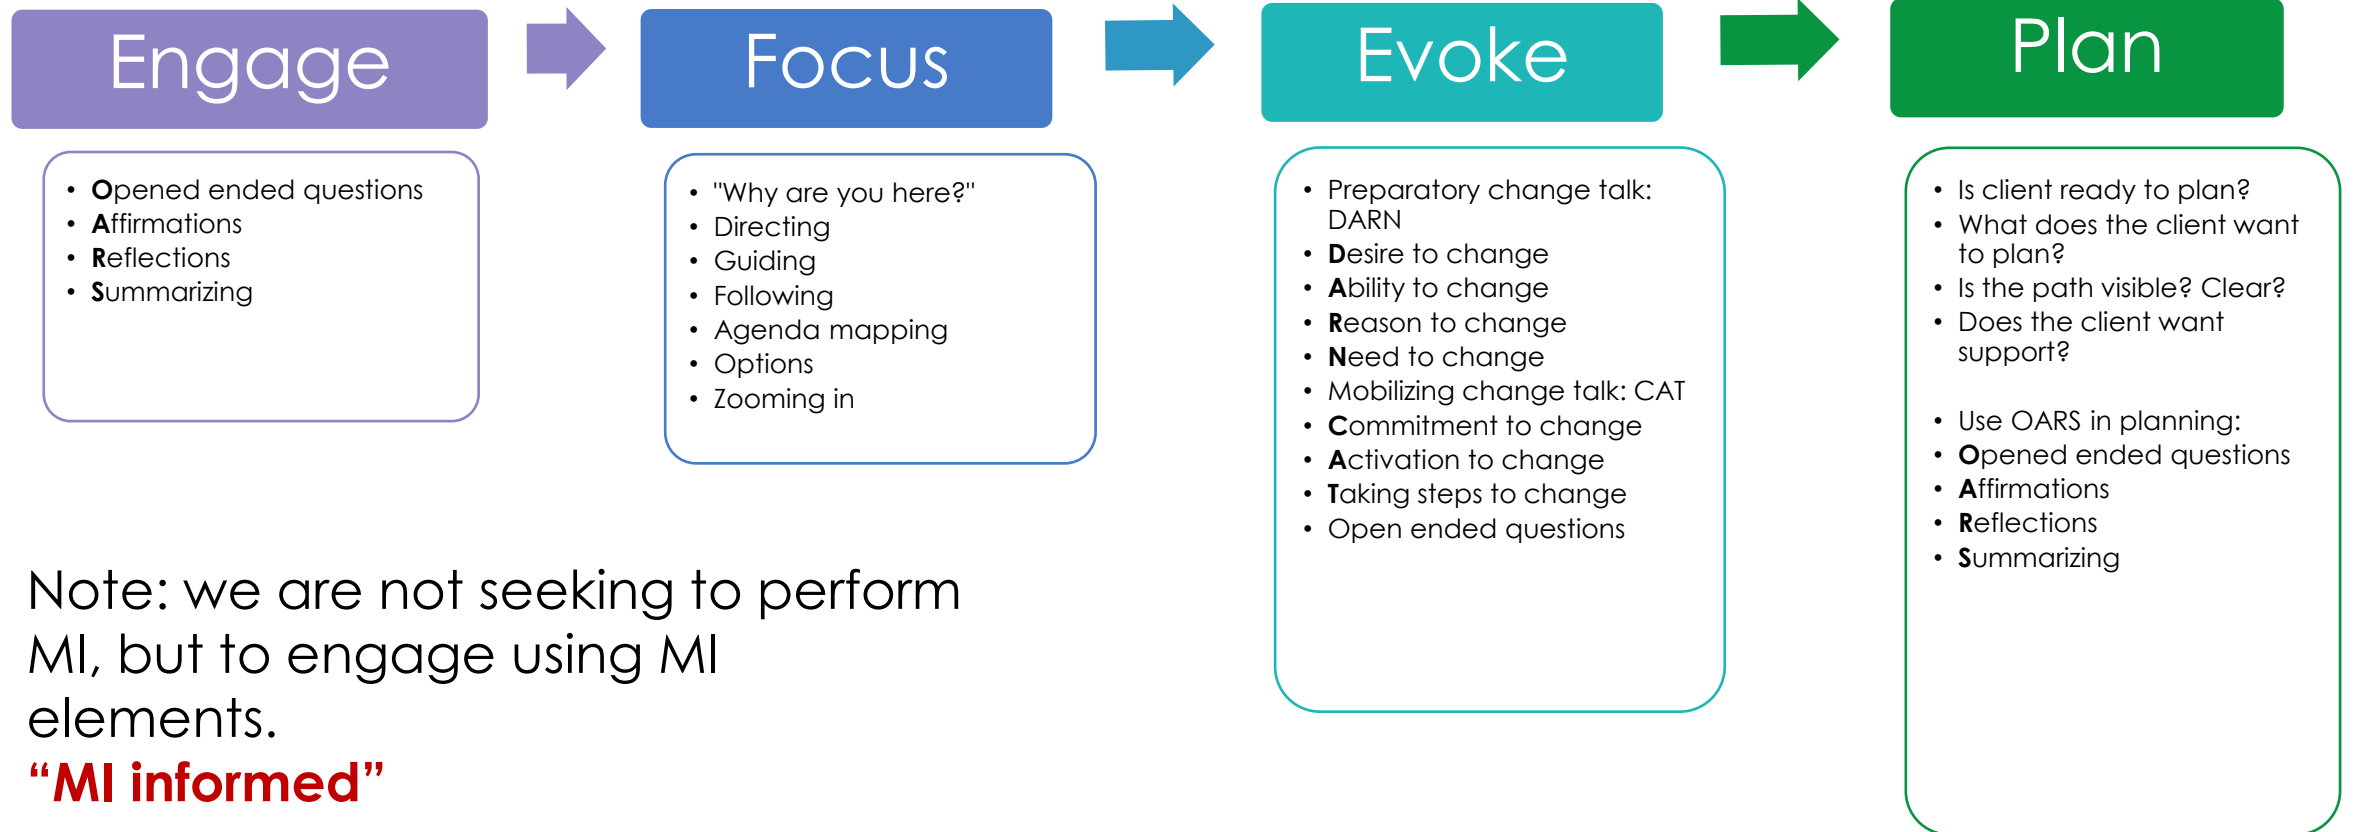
Engage

- Opened ended questions
- Affirmations
- Reflections
- Summarizing

Focus

- "Why are you here?"
- Directing
- Guiding
- Following
- Agenda mapping
- Options
- Zooming in

Evoke

- Preparatory change talk: DARN
- Desire to change
- Ability to change
- Reason to change
- Need to change
- Mobilizing change talk: CAT
- Commitment to change
- Activation to change
- Taking steps to change
- Open ended questions

Plan

- Is client ready to plan?
- What does the client want to plan?
- Is the path visible? Clear?
- Does the client want support?

- Use OARS in planning:
- Opened ended questions
- Affirmations
- Reflections
- Summarizing

Note: we are not seeking to perform MI, but to engage using MI elements.
“MI informed”